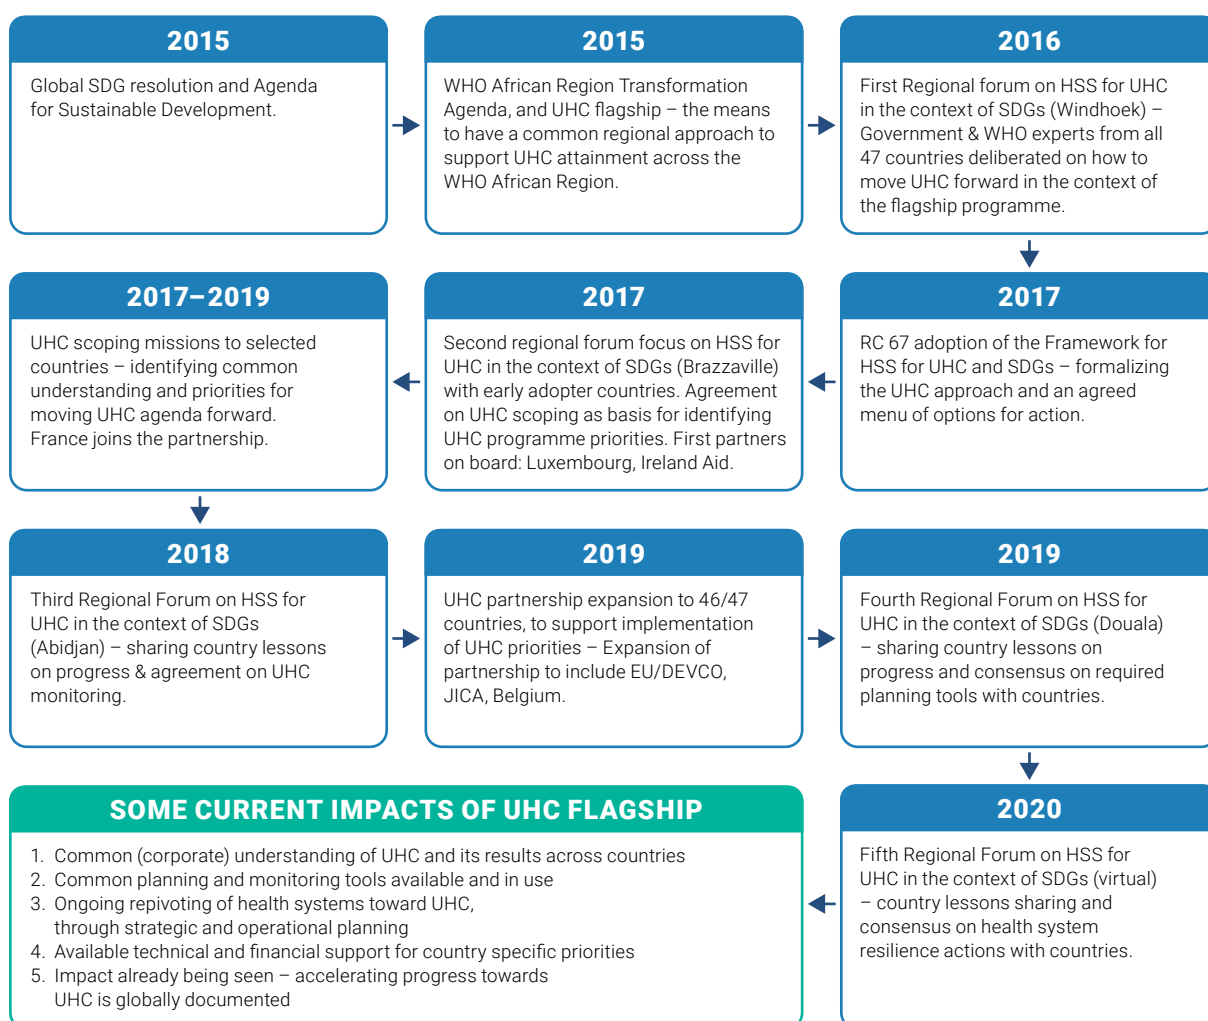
2015

Global SDG resolution and Agenda for Sustainable Development.

2015

WHO African Region Transformation Agenda, and UHC flagship – the means to have a common regional approach to support UHC attainment across the WHO African Region.

2016

First Regional forum on HSS for UHC in the context of SDGs (Windhoek) – Government & WHO experts from all 47 countries deliberated on how to move UHC forward in the context of the flagship programme.

2017

RC 67 adoption of the Framework for HSS for UHC and SDGs – formalizing the UHC approach and an agreed menu of options for action.

2017

Second regional forum focus on HSS for UHC in the context of SDGs (Brazzaville) with early adopter countries. Agreement on UHC scoping as basis for identifying UHC programme priorities. First partners on board: Luxembourg, Ireland Aid.

2017–2019

UHC scoping missions to selected countries – identifying common understanding and priorities for moving UHC agenda forward. France joins the partnership.

2018

Third Regional Forum on HSS for UHC in the context of SDGs (Abidjan) – sharing country lessons on progress & agreement on UHC monitoring.

2019

UHC partnership expansion to 46/47 countries, to support implementation of UHC priorities – Expansion of partnership to include EU/DEVCO, JICA, Belgium.

2019

Fourth Regional Forum on HSS for UHC in the context of SDGs (Douala) – sharing country lessons on progress and consensus on required planning tools with countries.

2020

Fifth Regional Forum on HSS for UHC in the context of SDGs (virtual) – country lessons sharing and consensus on health system resilience actions with countries.

SOME CURRENT IMPACTS OF UHC FLAGSHIP

1. Common (corporate) understanding of UHC and its results across countries
2. Common planning and monitoring tools available and in use
3. Ongoing repivoting of health systems toward UHC, through strategic and operational planning
4. Available technical and financial support for country specific priorities
5. Impact already being seen – accelerating progress towards UHC is globally documented